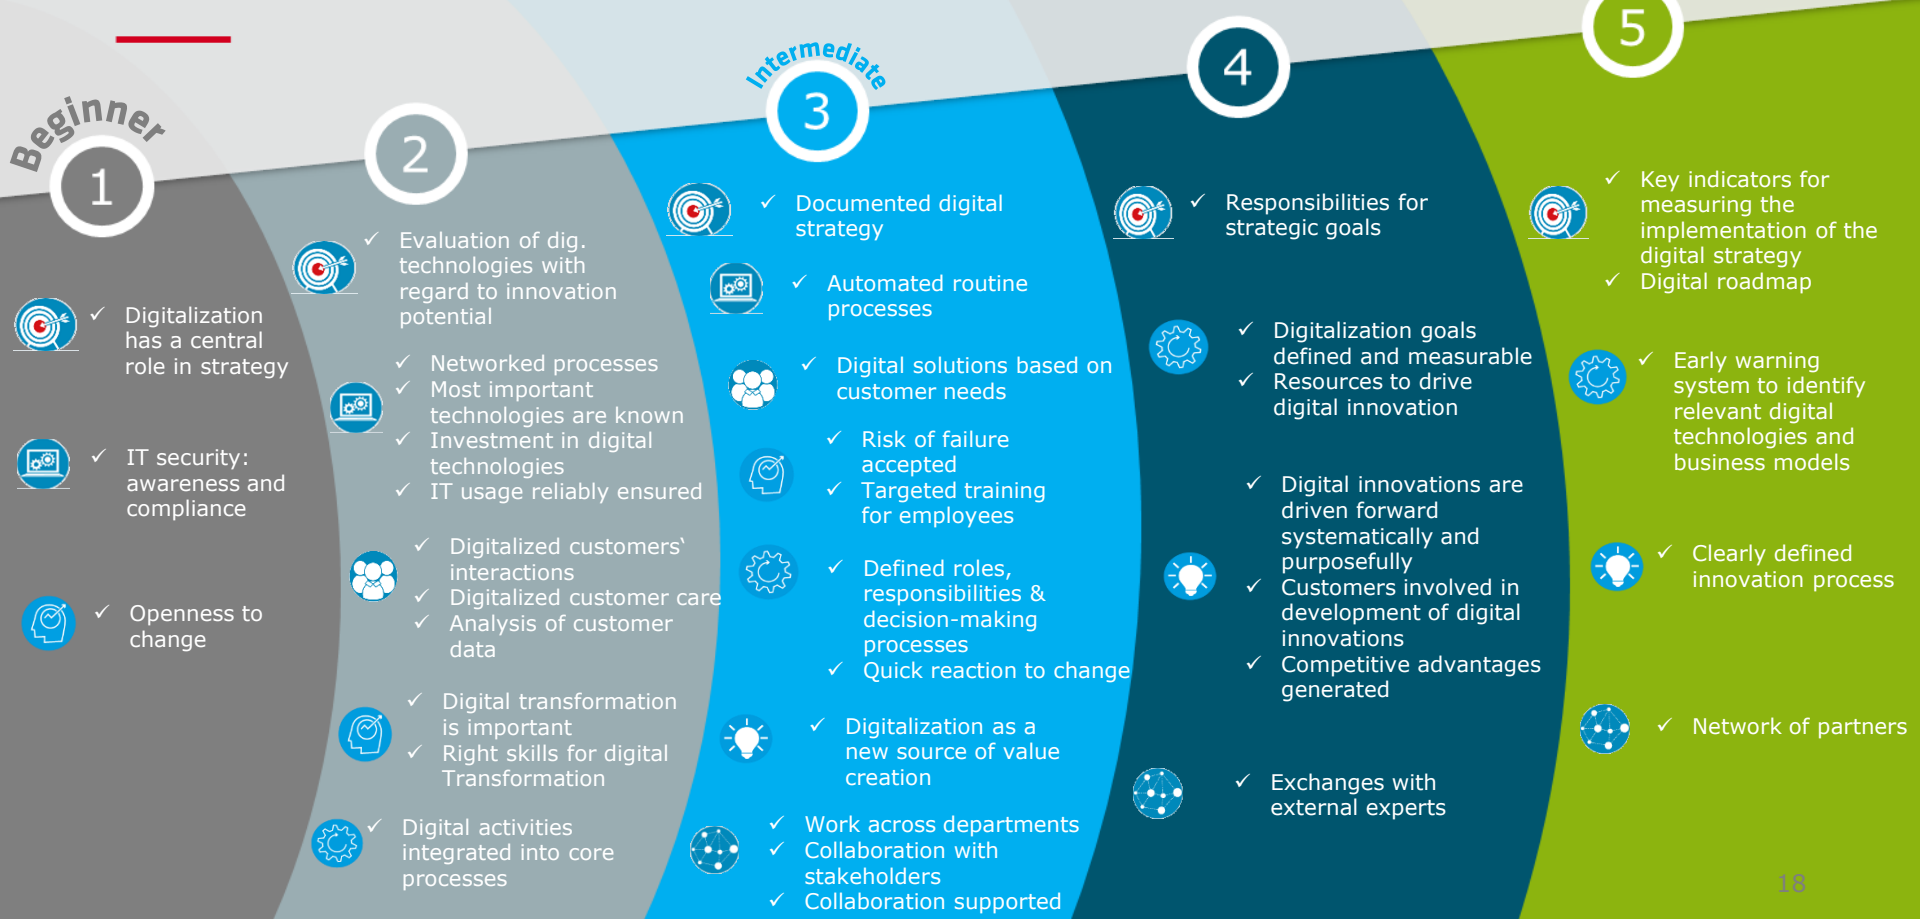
Beginner

1

✓ Digitalization has a central role in strategy

✓ IT security: awareness and compliance

✓ Openness to change

2

✓ Evaluation of dig. technologies with regard to innovation potential

✓ Networked processes
✓ Most important technologies are known
✓ Investment in digital technologies
✓ IT usage reliably ensured

✓ Digitalized customers' interactions
✓ Digitalized customer care
✓ Analysis of customer data

✓ Digital transformation is important
✓ Right skills for digital Transformation

✓ Digital activities integrated into core processes

Intermediate

3

✓ Documented digital strategy

✓ Automated routine processes

✓ Digital solutions based on customer needs

✓ Risk of failure accepted
✓ Targeted training for employees

✓ Defined roles, responsibilities & decision-making processes
✓ Quick reaction to change

✓ Digitalization as a new source of value creation

✓ Work across departments
✓ Collaboration with stakeholders
✓ Collaboration supported

4

✓ Responsibilities for strategic goals

✓ Digitalization goals defined and measurable
✓ Resources to drive digital innovation

✓ Digital innovations are driven forward systematically and purposefully
✓ Customers involved in development of digital innovations
✓ Competitive advantages generated

✓ Exchanges with external experts

5

✓ Key indicators for measuring the implementation of the digital strategy
✓ Digital roadmap

✓ Early warning system to identify relevant digital technologies and business models

✓ Clearly defined innovation process

✓ Network of partners

18